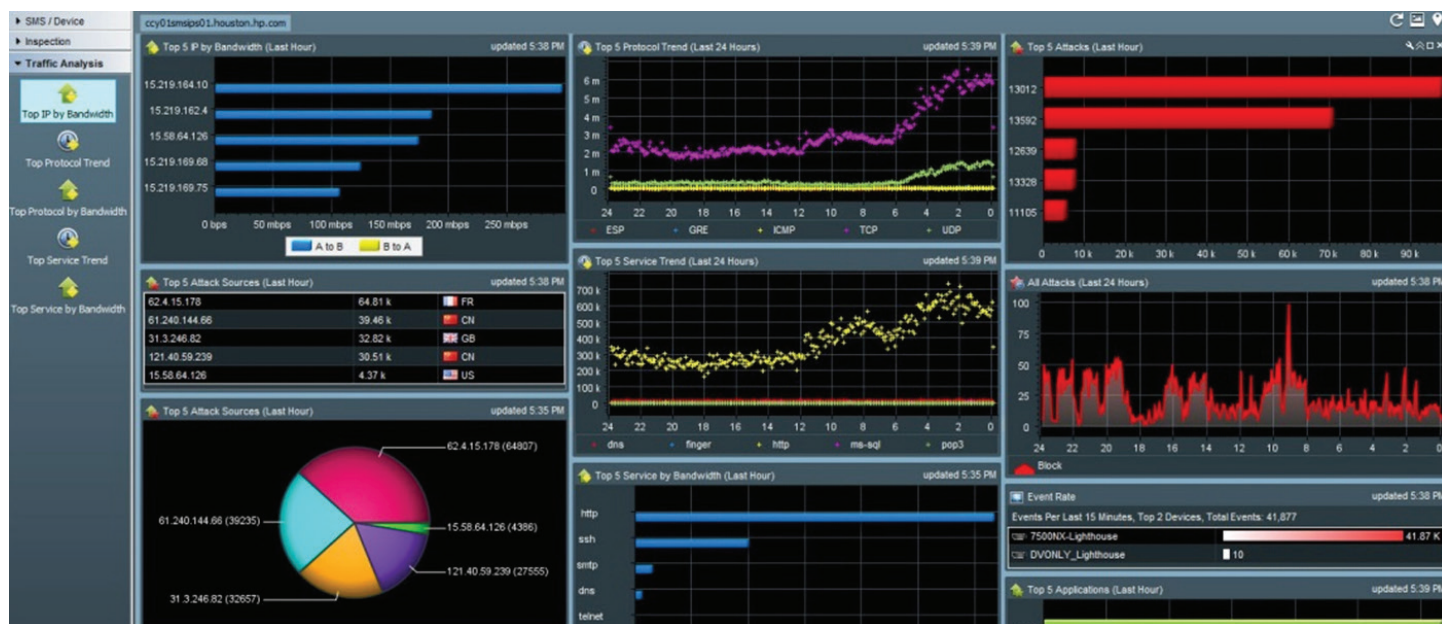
SMS / Device
Inspection
Traffic Analysis
Top IP by Bandwidth
Top Protocol Trend
Top Protocol by Bandwidth
Top Service Trend
Top Service by Bandwidth

ccy01smsips01.houston.hp.com

Top 5 IP by Bandwidth (Last Hour) updated 5:38 PM
15.219.164.10
15.219.162.4
15.58.64.126
15.219.169.68
15.219.169.75
0 bps 50 mbps 100 mbps 150 mbps 200 mbps 250 mbps
A to B B to A

Top 5 Protocol Trend (Last 24 Hours) updated 5:39 PM
6 m
5 m
4 m
3 m
2 m
1 m
0
24 22 20 18 16 14 12 10 8 6 4 2 0
ESP GRE ICMP TCP UDP

Top 5 Attacks (Last Hour)
13012
13592
12639
13328
11105
0 10 k 20 k 30 k 40 k 50 k 60 k 70 k 80 k 90 k

Top 5 Attack Sources (Last Hour) updated 5:38 PM
| 62.4.15.178 | 64.81 k | FR |
|---|---|---|
| 61.240.144.66 | 39.46 k | CN |
| 31.3.246.82 | 32.82 k | GB |
| 121.40.59.239 | 30.51 k | CN |
| 15.58.64.126 | 4.37 k | US |

Top 5 Service Trend (Last 24 Hours) updated 5:39 PM
700 k
600 k
500 k
400 k
300 k
200 k
100 k
0
24 22 20 18 16 14 12 10 8 6 4 2 0
dns finger http ms-sql pop3

All Attacks (Last 24 Hours) updated 5:38 PM
100
75
50
25
0
24 22 20 18 16 14 12 10 8 6 4 2 0
Block

Top 5 Attack Sources (Last Hour) updated 5:35 PM
62.4.15.178 (64807)
61.240.144.66 (39235)
15.58.64.126 (4386)
121.40.59.239 (27555)
31.3.246.82 (32657)

Top 5 Service by Bandwidth (Last Hour) updated 5:35 PM
http
ssh
smtp
dns
telnet

Event Rate updated 5:38 PM
Events Per Last 15 Minutes, Top 2 Devices, Total Events: 41,877
7500NX-Lighthouse 41.87 K
DVONLY_Lighthouse 10

Top 5 Applications (Last Hour) updated 5:39 PM